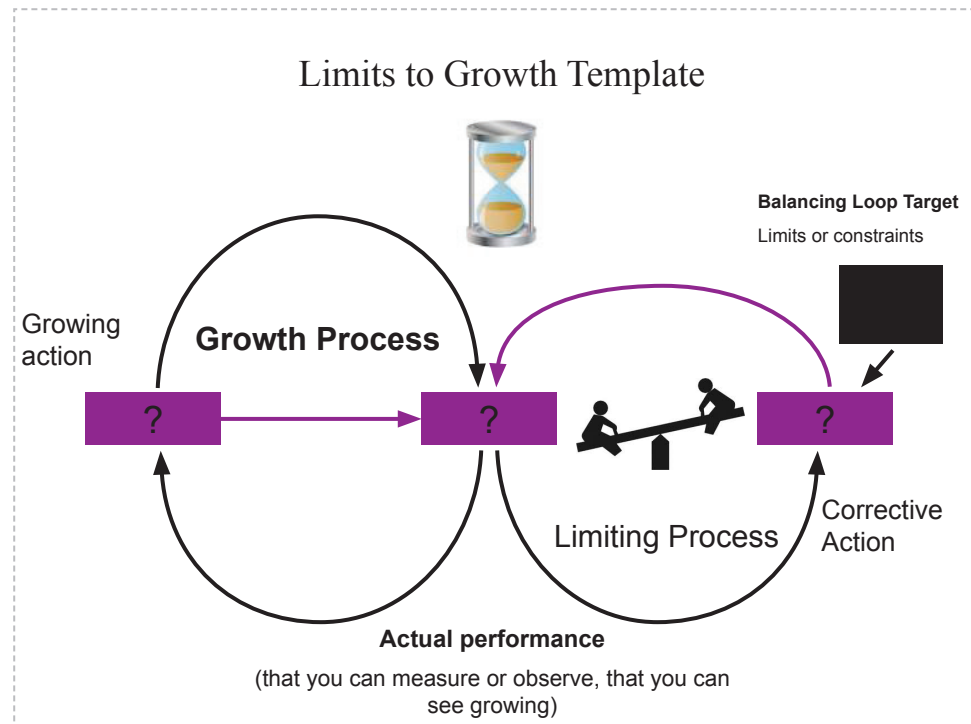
Limits to Growth Template

Balancing Loop Target

Limits or constraints

Growing action

Growth Process

?

?

?

Limiting Process

Corrective Action

Actual performance

(that you can measure or observe, that you can see growing)